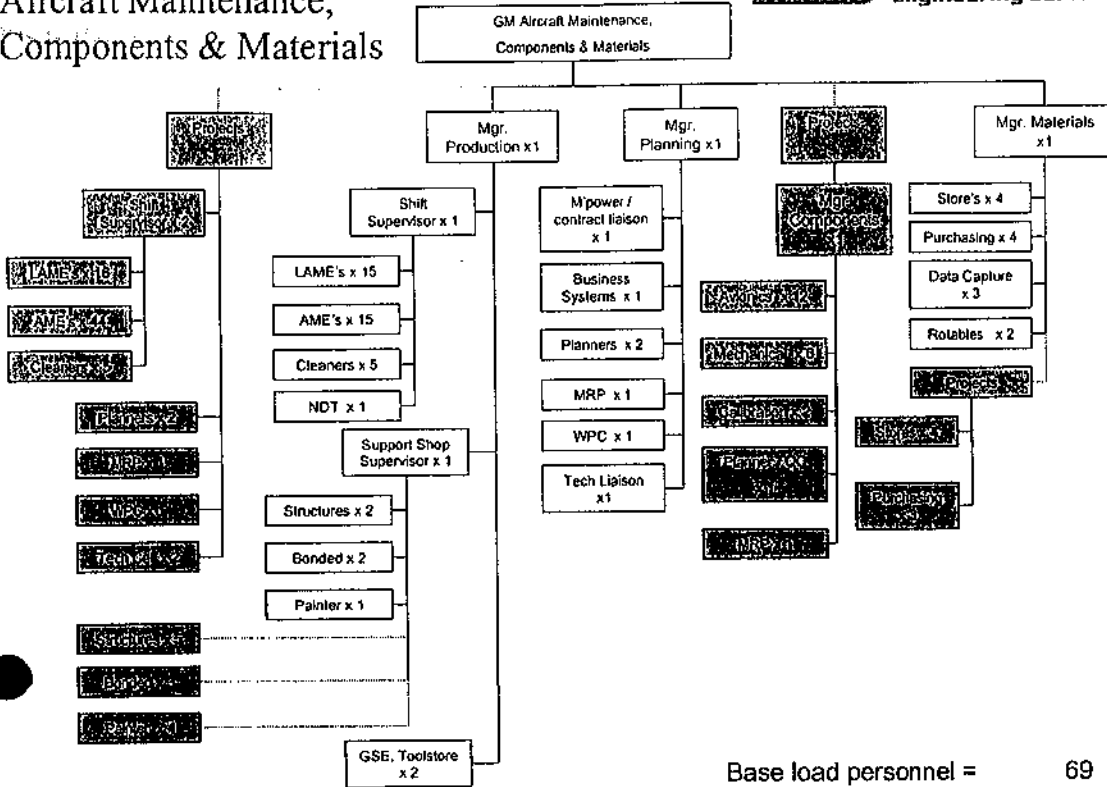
Aircraft Maintenance, Components & Materials

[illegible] Engineering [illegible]

GM Aircraft Maintenance, Components & Materials

Projects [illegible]

Shift Supervisor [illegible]

LAME's x 16

AME's x 4 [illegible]

Cleaners x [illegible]

Planners x 2

MRP x 1

WPC x 1

Tech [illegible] x 2

Structures x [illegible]

Bonded x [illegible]

Painter x 1

Mgr. Production x1

Shift Supervisor x 1

LAME's x 15

AME's x 15

Cleaners x 5

NDT x 1

Support Shop Supervisor x 1

Structures x 2

Bonded x 2

Painter x 1

GSE, Toolstore x 2

Mgr. Planning x1

M'power / contract liaison x 1

Business Systems x 1

Planners x 2

MRP x 1

WPC x 1

Tech Liaison x1

Projects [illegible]

Mgr. Components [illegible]

Avionics x 12

Mechanical x 6

Calibration x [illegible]

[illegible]

MRP x 1

Mgr. Materials x1

Store's x 4

Purchasing x 4

Data Capture x 3

Rotables x 2

Projects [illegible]

Stores x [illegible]

Purchasing x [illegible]

Base load personnel = 69